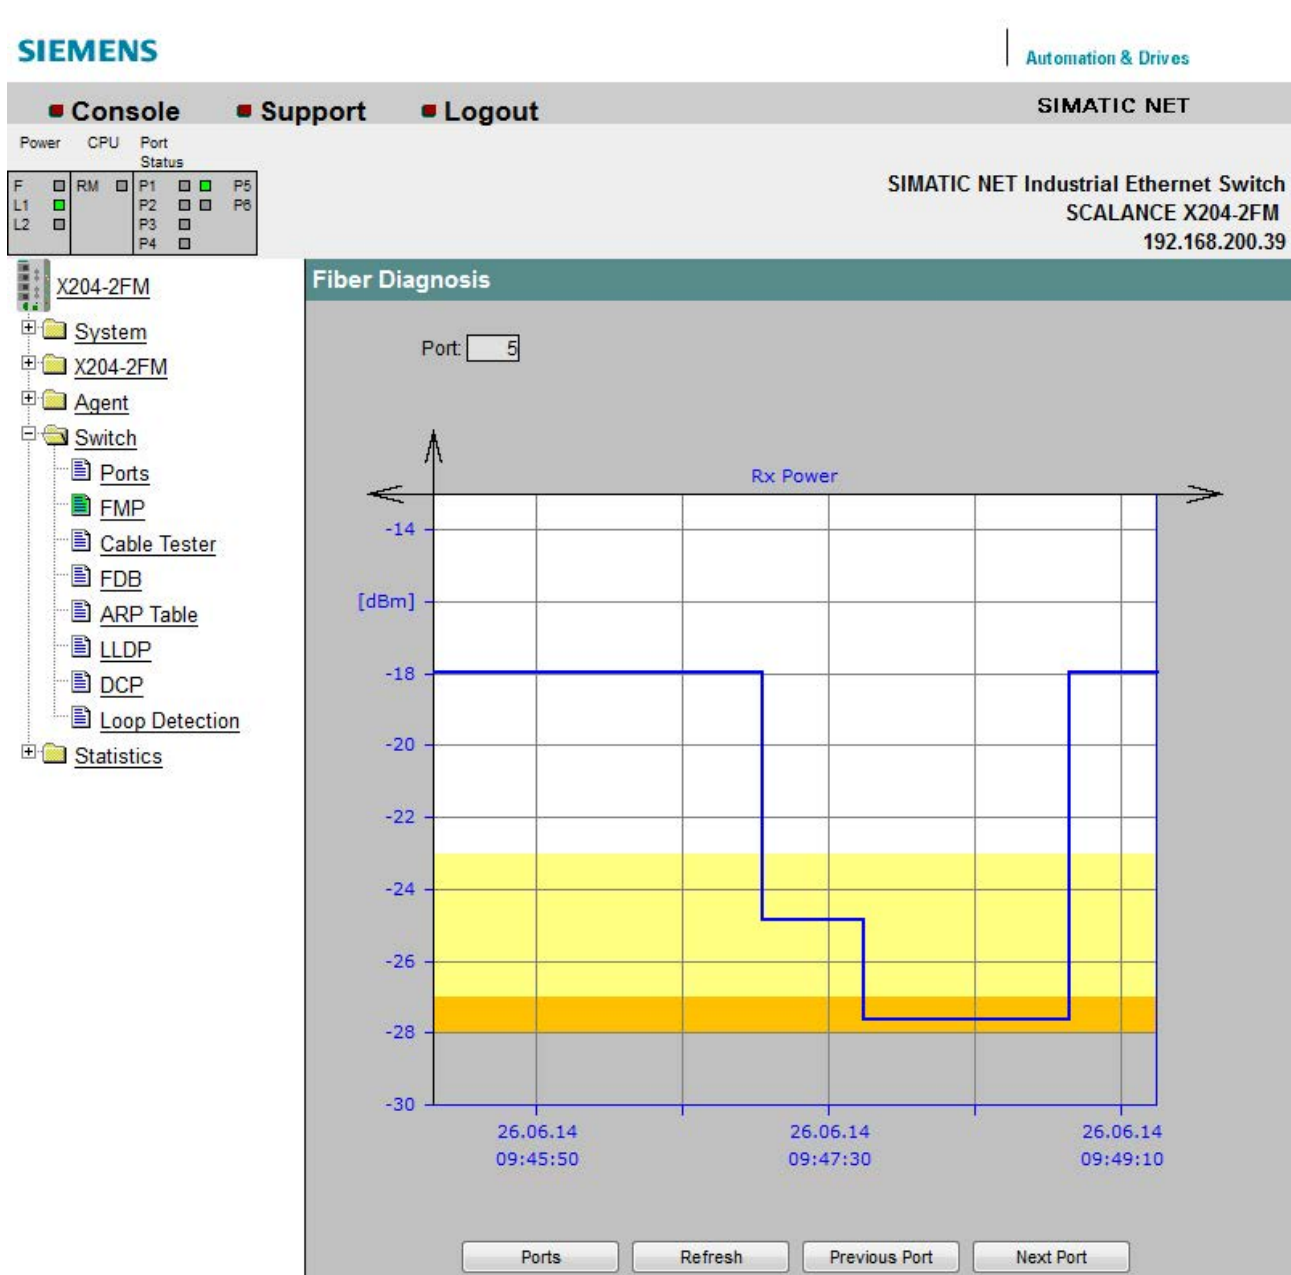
SIEMENS

Automation & Drives

Console Support Logout

SIMATIC NET

Power CPU Port Status

F RM P1 P5
L1 P2 P6
L2 P3
P4

SIMATIC NET Industrial Ethernet Switch
SCALANCE X204-2FM
192.168.200.39

X204-2FM
System
X204-2FM
Agent
Switch
Ports
FMP
Cable Tester
FDB
ARP Table
LLDP
DCP
Loop Detection
Statistics

Fiber Diagnosis

Port: 5

Rx Power

-14
[dBm]
-18
-20
-22
-24
-26
-28
-30

26.06.14 09:45:50
26.06.14 09:47:30
26.06.14 09:49:10

Ports Refresh Previous Port Next Port